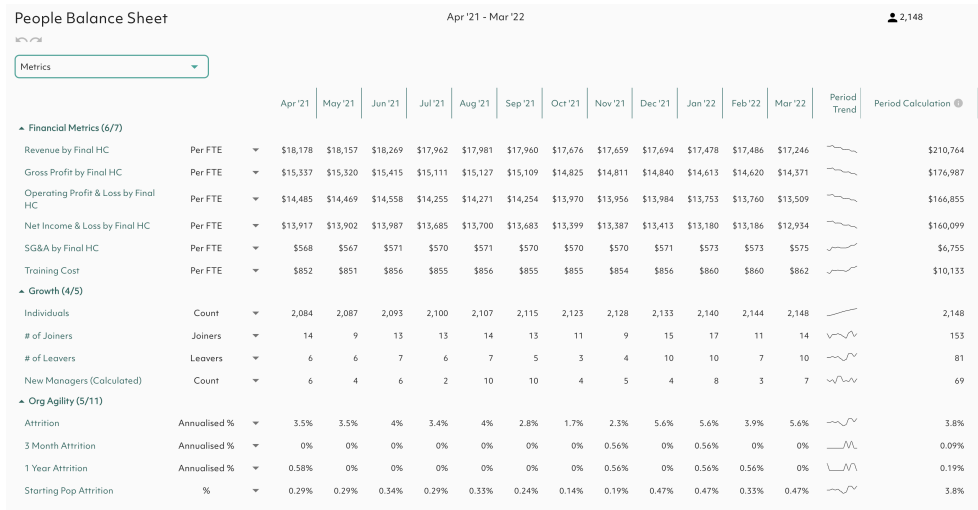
People Balance Sheet

Apr '21 - Mar '22

2,148

Metrics

| | | Apr '21 | May '21 | Jun '21 | Jul '21 | Aug '21 | Sep '21 | Oct '21 | Nov '21 | Dec '21 | Jan '22 | Feb '22 | Mar '22 | Period Trend | Period Calculation |
|---|---|---|---|---|---|---|---|---|---|---|---|---|---|---|---|
| Financial Metrics (6/7) | | | | | | | | | | | | | | | |
| Revenue by Final HC | Per FTE | $18,178 | $18,157 | $18,269 | $17,962 | $17,981 | $17,960 | $17,676 | $17,659 | $17,694 | $17,478 | $17,486 | $17,246 | | $210,764 |
| Gross Profit by Final HC | Per FTE | $15,337 | $15,320 | $15,415 | $15,111 | $15,129 | $15,109 | $14,825 | $14,811 | $14,840 | $14,613 | $14,620 | $14,371 | | $176,987 |
| Operating Profit & Loss by Final HC | Per FTE | $14,485 | $14,469 | $14,558 | $14,255 | $14,271 | $14,254 | $13,970 | $13,956 | $13,984 | $13,753 | $13,760 | $13,509 | | $166,855 |
| Net Income & Loss by Final HC | Per FTE | $13,917 | $13,902 | $13,987 | $13,685 | $13,700 | $13,683 | $13,399 | $13,387 | $13,413 | $13,180 | $13,186 | $12,934 | | $160,099 |
| SG&A by Final HC | Per FTE | $568 | $567 | $571 | $570 | $571 | $570 | $570 | $570 | $571 | $573 | $573 | $575 | | $6,755 |
| Training Cost | Per FTE | $852 | $851 | $856 | $855 | $856 | $855 | $855 | $854 | $856 | $860 | $860 | $862 | | $10,133 |
| Growth (4/5) | | | | | | | | | | | | | | | |
| Individuals | Count | 2,084 | 2,087 | 2,093 | 2,100 | 2,107 | 2,115 | 2,123 | 2,128 | 2,133 | 2,140 | 2,144 | 2,148 | | 2,148 |
| # of Joiners | Joiners | 14 | 9 | 13 | 13 | 14 | 13 | 11 | 9 | 15 | 17 | 11 | 14 | | 153 |
| # of Leavers | Leavers | 6 | 6 | 7 | 6 | 7 | 5 | 3 | 4 | 10 | 10 | 7 | 10 | | 81 |
| New Managers (Calculated) | Count | 6 | 4 | 6 | 2 | 10 | 10 | 4 | 5 | 4 | 8 | 3 | 7 | | 69 |
| Org Agility (5/11) | | | | | | | | | | | | | | | |
| Attrition | Annualised % | 3.5% | 3.5% | 4% | 3.4% | 4% | 2.8% | 1.7% | 2.3% | 5.6% | 5.6% | 3.9% | 5.6% | | 3.8% |
| 3 Month Attrition | Annualised % | 0% | 0% | 0% | 0% | 0% | 0% | 0% | 0.56% | 0% | 0.56% | 0% | 0% | | 0.09% |
| 1 Year Attrition | Annualised % | 0.58% | 0% | 0% | 0% | 0% | 0% | 0% | 0.56% | 0% | 0.56% | 0.56% | 0% | | 0.19% |
| Starting Pop Attrition | % | 0.29% | 0.29% | 0.34% | 0.29% | 0.33% | 0.24% | 0.14% | 0.19% | 0.47% | 0.47% | 0.33% | 0.47% | | 3.8% |